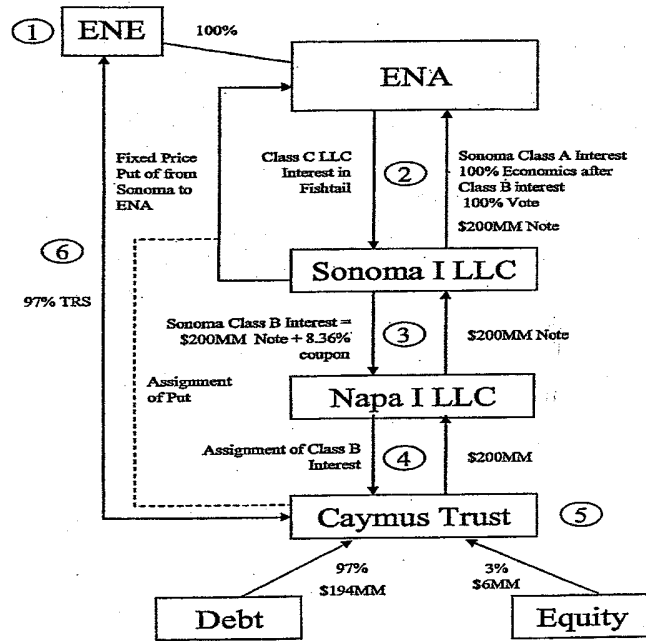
① ENE

100%

ENA

Fixed Price Put of from Sonoma to ENA

Class C LLC Interest in Fishtail

②

Sonoma Class A Interest 100% Economics after Class B interest 100% Vote

$200MM Note

⑥

97% TRS

Sonoma I LLC

Sonoma Class B Interest = $200MM Note + 8.36% coupon

③

$200MM Note

Assignment of Put

Napa I LLC

Assignment of Class B Interest

④

$200MM

Caymus Trust

⑤

97%
$194MM

3%
$6MM

Debt

Equity